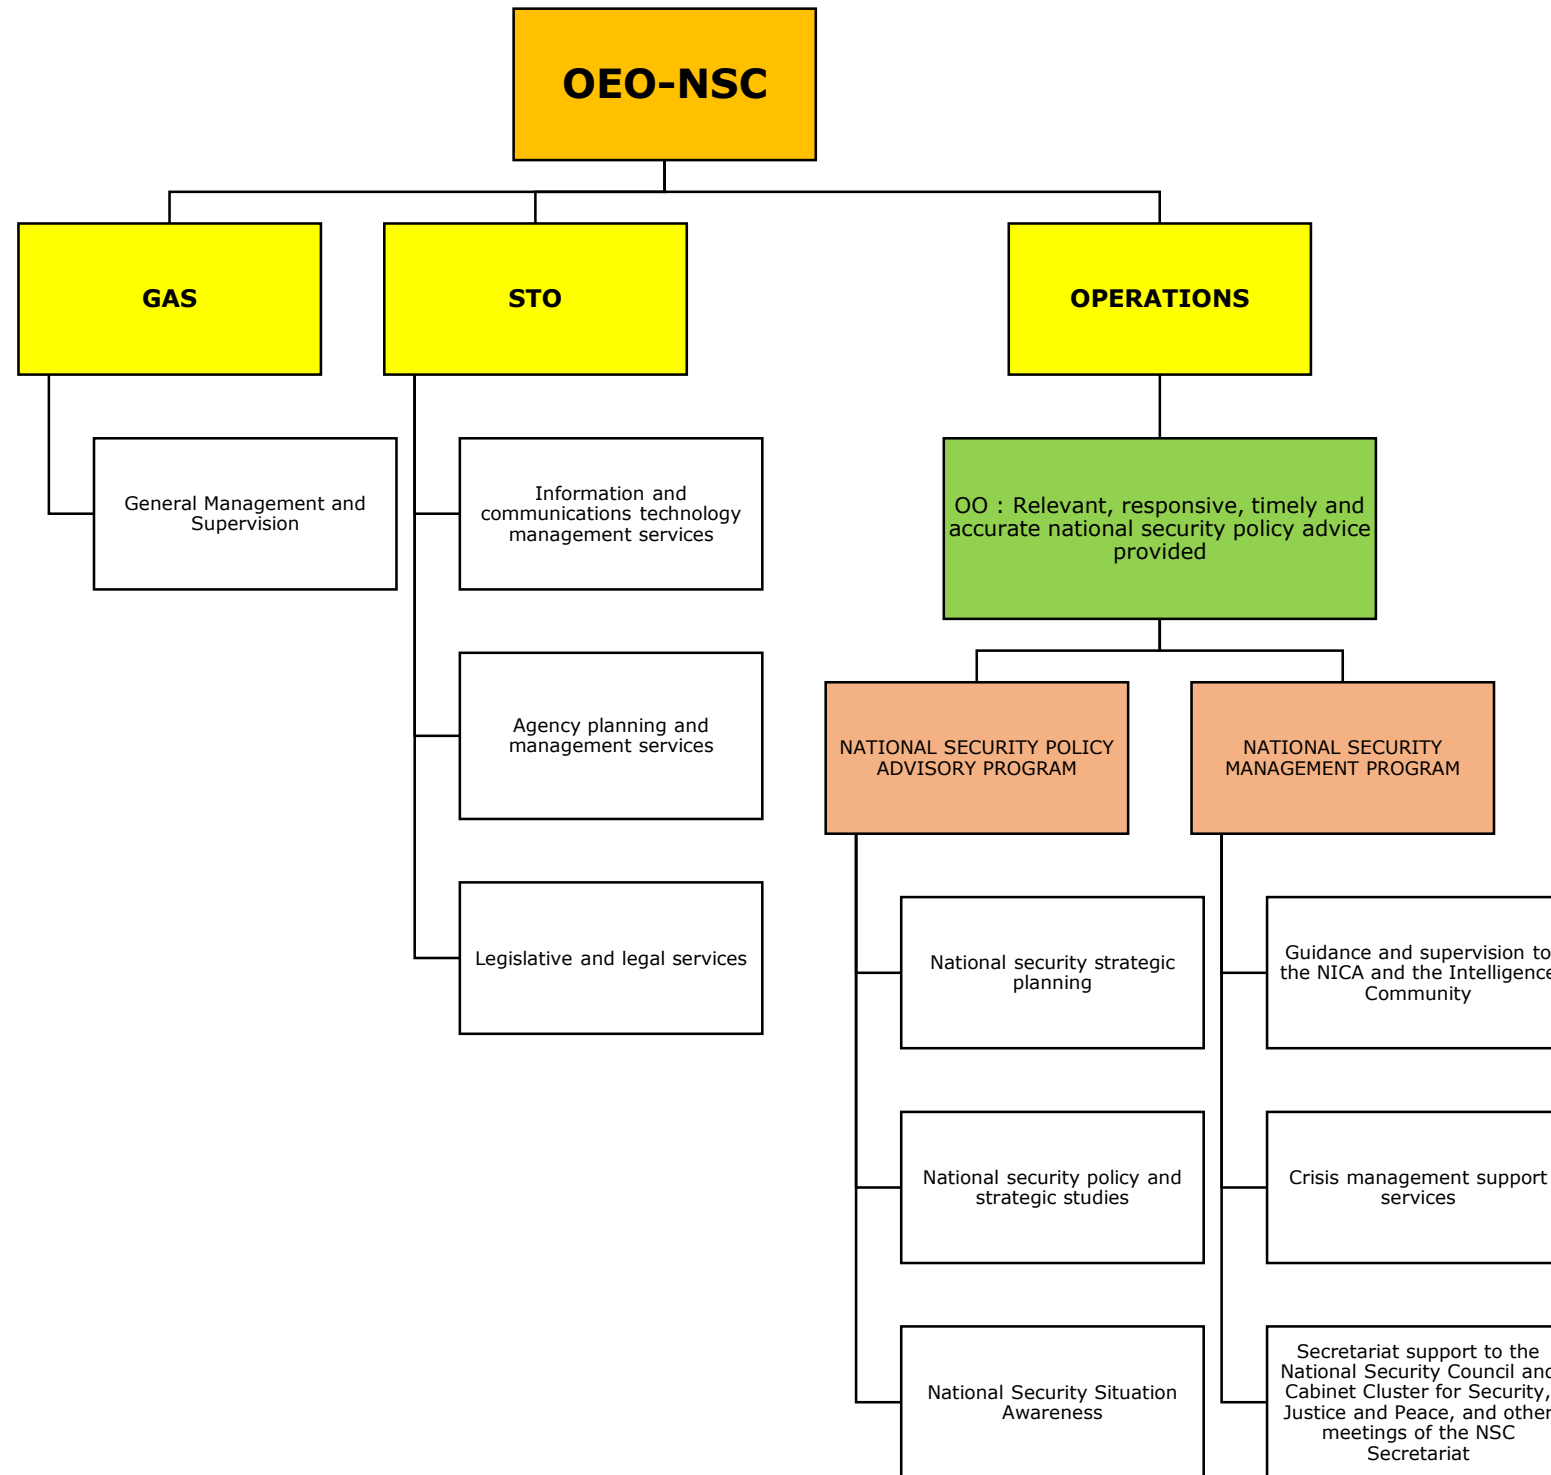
OEO-NSC

GAS

STO

OPERATIONS

General Management and Supervision

Information and communications technology management services

Agency planning and management services

Legislative and legal services

OO : Relevant, responsive, timely and accurate national security policy advice provided

NATIONAL SECURITY POLICY ADVISORY PROGRAM

NATIONAL SECURITY MANAGEMENT PROGRAM

National security strategic planning

National security policy and strategic studies

National Security Situation Awareness

Guidance and supervision to the NICA and the Intelligence Community

Crisis management support services

Secretariat support to the National Security Council and Cabinet Cluster for Security, Justice and Peace, and other meetings of the NSC Secretariat